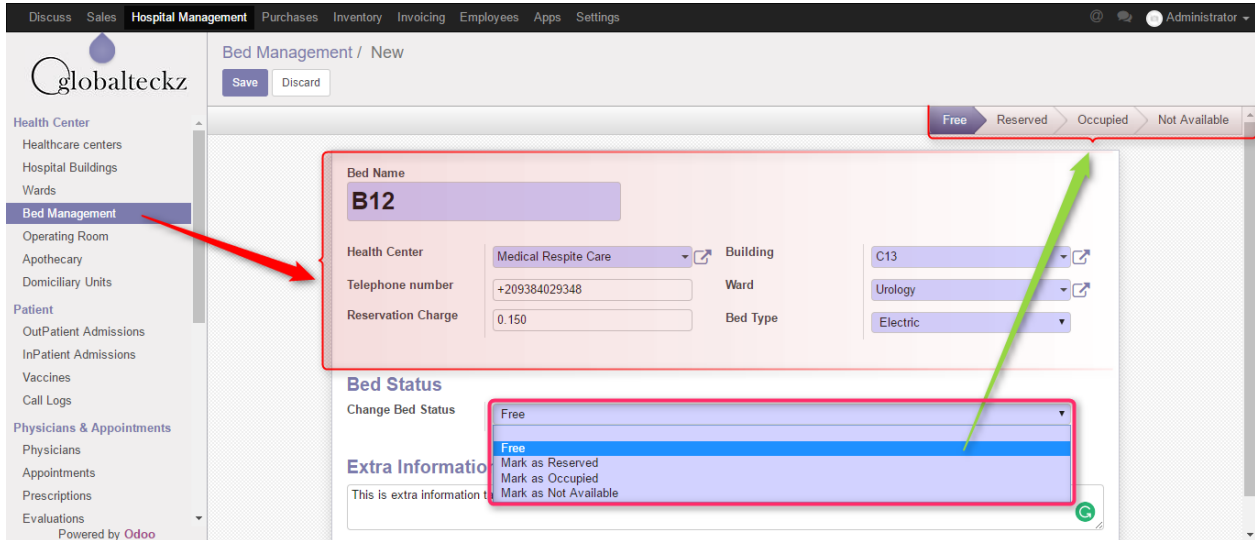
Discuss Sales Hospital Management Purchases Inventory Invoicing Employees Apps Settings Administrator

globalteckz

Health Center
Healthcare centers
Hospital Buildings
Wards
Bed Management
Operating Room
Apothecary
Domiciliary Units
Patient
OutPatient Admissions
InPatient Admissions
Vaccines
Call Logs
Physicians & Appointments
Physicians
Appointments
Prescriptions
Evaluations
Powered by Odoo

Bed Management / New

Save Discard

Free Reserved Occupied Not Available

Bed Name
B12

Health Center Medical Respite Care
Telephone number +209384029348
Reservation Charge 0.150
Building C13
Ward Urology
Bed Type Electric

Bed Status
Change Bed Status Free
Free
Mark as Reserved
Mark as Occupied
Mark as Not Available

Extra Information
This is extra information t